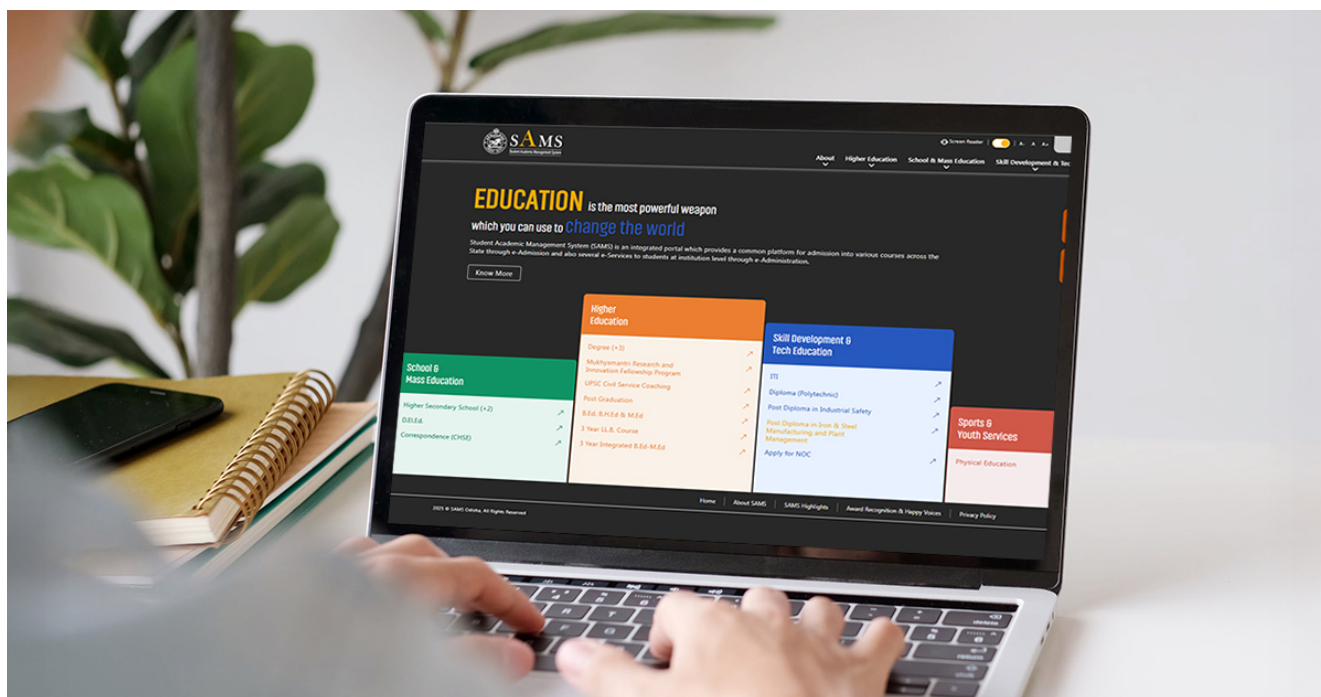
SAMS
Student Academic Management System

Screen Reader A- A A+

About Higher Education School & Mass Education Skill Development & Tec

EDUCATION is the most powerful weapon which you can use to Change the world

Student Academic Management System (SAMS) is an integrated portal which provides a common platform for admission into various courses across the State through e-Admission and also several e-Services to students at institution level through e-Administration.

Know More

School & Mass Education
Higher Secondary School (+2)
D.El.Ed.
Correspondence (CHSE)

Higher Education
Degree (+3)
Mukhyamantri Research and Innovation Fellowship Program
UPSC Civil Service Coaching
Post Graduation
B.Ed. B.H.Ed & M.Ed
3 Year LL.B. Course
3 Year Integrated B.Ed-M.Ed

Skill Development & Tech Education
ITI
Diploma (Polytechnic)
Post Diploma in Industrial Safety
Post Diploma in Iron & Steel Manufacturing and Plant Management
Apply for NOC

Sports & Youth Services
Physical Education

2025 © SAMS Odisha, All Rights Reserved

Home | About SAMS | SAMS Highlights | Award Recognition & Happy Voices | Privacy Policy